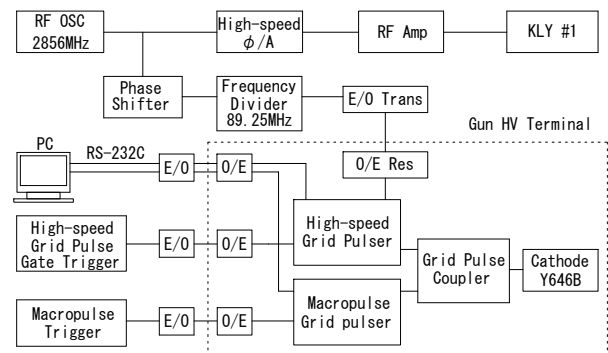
RF OSC 2856MHz

High-speed $\phi$/A

RF Amp

KLY #1

Phase Shifter

Frequency Divider 89.25MHz

E/O Trans

Gun HV Terminal

PC

RS-232C

E/O

O/E

O/E Res

High-speed Grid Pulse Gate Trigger

E/O

O/E

High-speed Grid Pulser

Grid Pulse Coupler

Cathode Y646B

Macropulse Trigger

E/O

O/E

Macropulse Grid pulser